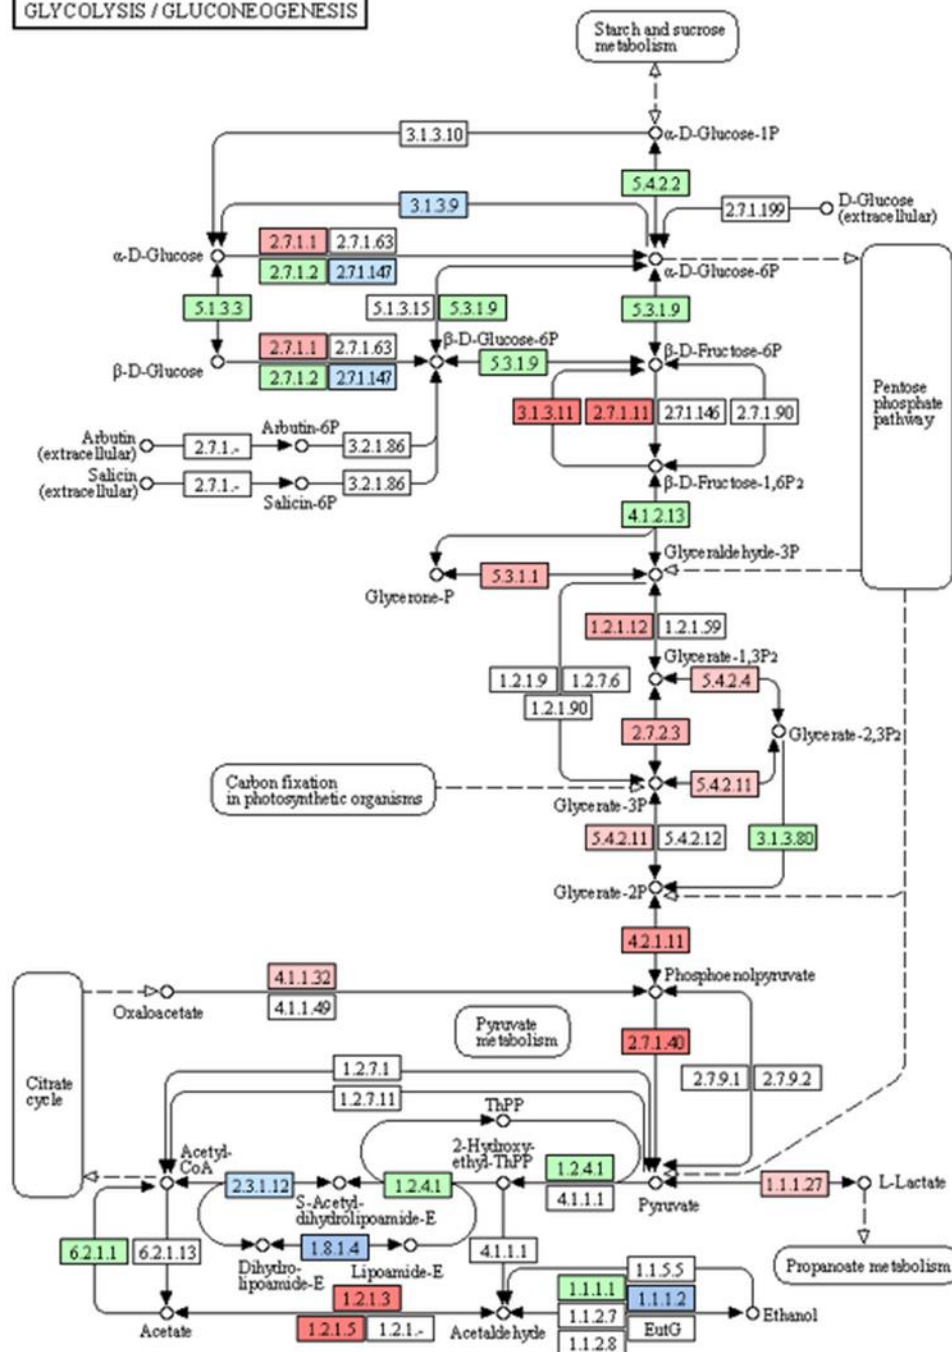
GLYCOLYSIS / GLUCONEOGENESIS

Starch and sucrose metabolism

3.1.3.10
α-D-Glucose-1P
5.4.2.2
3.1.3.9
2.7.1.199
D-Glucose (extracellular)
2.7.1.1
2.7.1.63
α-D-Glucose
2.7.1.2
2.7.1.147
α-D-Glucose-6P
5.1.3.3
5.1.3.15
5.3.1.9
5.3.1.9
2.7.1.1
2.7.1.63
β-D-Glucose-6P
β-D-Glucose
2.7.1.2
2.7.1.147
5.3.1.9
β-D-Fructose-6P
Pentose phosphate pathway
3.1.3.11
2.7.1.11
2.7.1.146
2.7.1.90
Arbutin (extracellular)
2.7.1.-
Arbutin-6P
3.2.1.86
Salicin (extracellular)
2.7.1.-
Salicin-6P
3.2.1.86
β-D-Fructose-1,6P2
4.1.2.13
Glyceraldehyde-3P
5.3.1.1
Glycerone-P
1.2.1.12
1.2.1.59
Glycerate-1,3P2
1.2.1.9
1.2.7.6
5.4.2.4
1.2.1.90
2.7.2.3
Glycerate-2,3P2
Carbon fixation in photosynthetic organisms
5.4.2.11
Glycerate-3P
5.4.2.11
5.4.2.12
3.1.3.80
Glycerate-2P
4.2.1.11
4.1.1.32
Phosphoenolpyruvate
Citrate cycle
Oxaloacetate
4.1.1.49
Pyruvate metabolism
2.7.1.40
1.2.7.1
2.7.9.1
2.7.9.2
1.2.7.11
ThPP
Acetyl-CoA
2-Hydroxy-ethyl-ThPP
1.2.4.1
2.3.1.12
1.2.4.1
4.1.1.1
Pyruvate
1.1.1.27
L-Lactate
S-Acetyl-dihydrolipoamide-E
6.2.1.1
6.2.1.13
1.8.1.4
4.1.1.1
Propanoate metabolism
Dihydro-lipoamide-E
Lipoamide-E
1.1.5.5
1.2.1.3
1.1.1.1
1.1.1.2
Acetate
1.2.1.5
1.2.1.-
Acetaldehyde
1.1.2.7
EutG
Ethanol
1.1.2.8